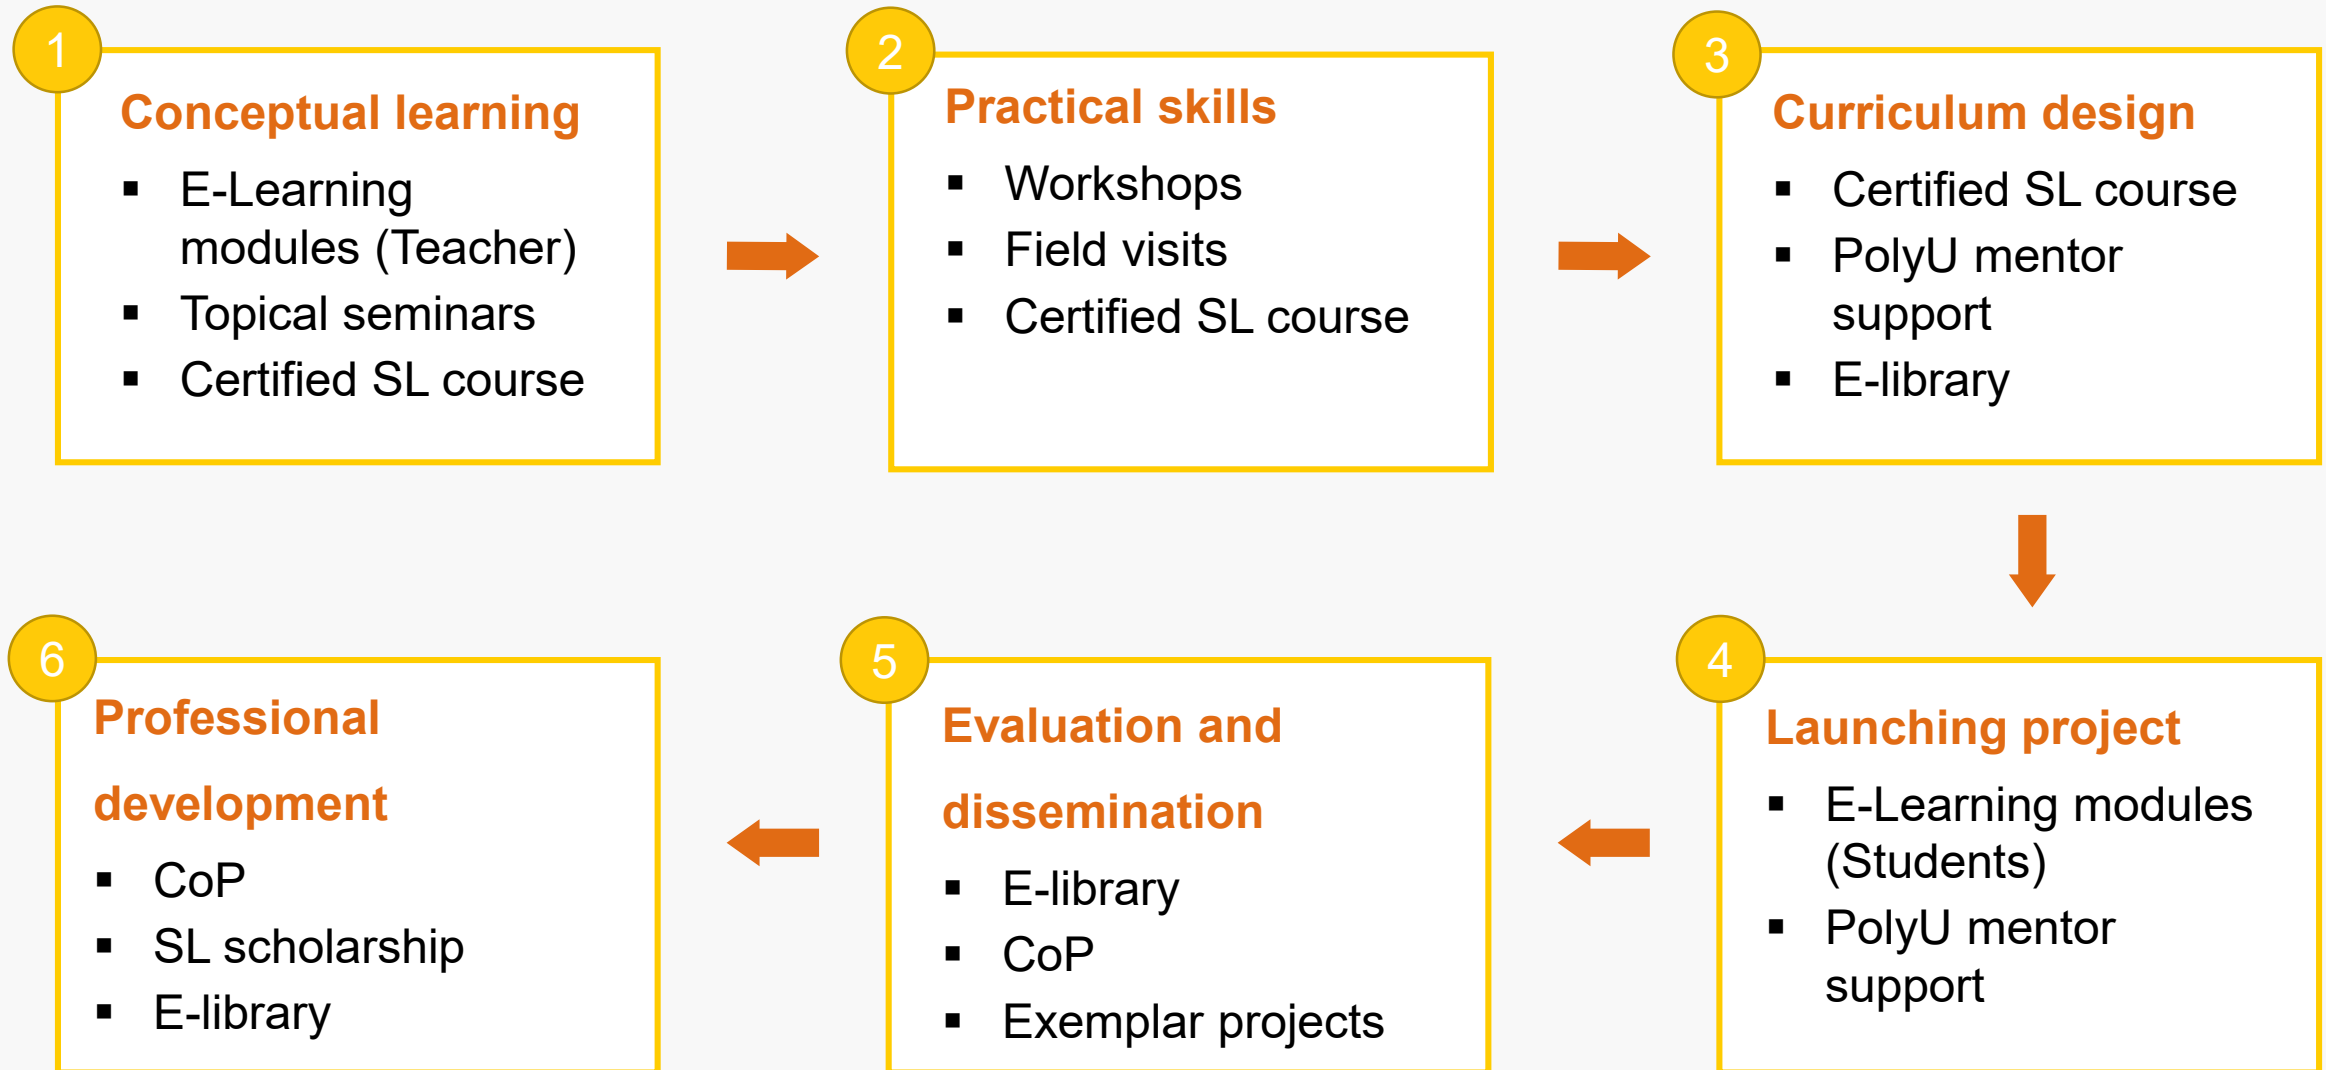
1
Conceptual learning
- E-Learning modules (Teacher)
- Topical seminars
- Certified SL course

2
Practical skills
- Workshops
- Field visits
- Certified SL course

3
Curriculum design
- Certified SL course
- PolyU mentor support
- E-library

4
Launching project
- E-Learning modules (Students)
- PolyU mentor support

5
Evaluation and dissemination
- E-library
- CoP
- Exemplar projects

6
Professional development
- CoP
- SL scholarship
- E-library